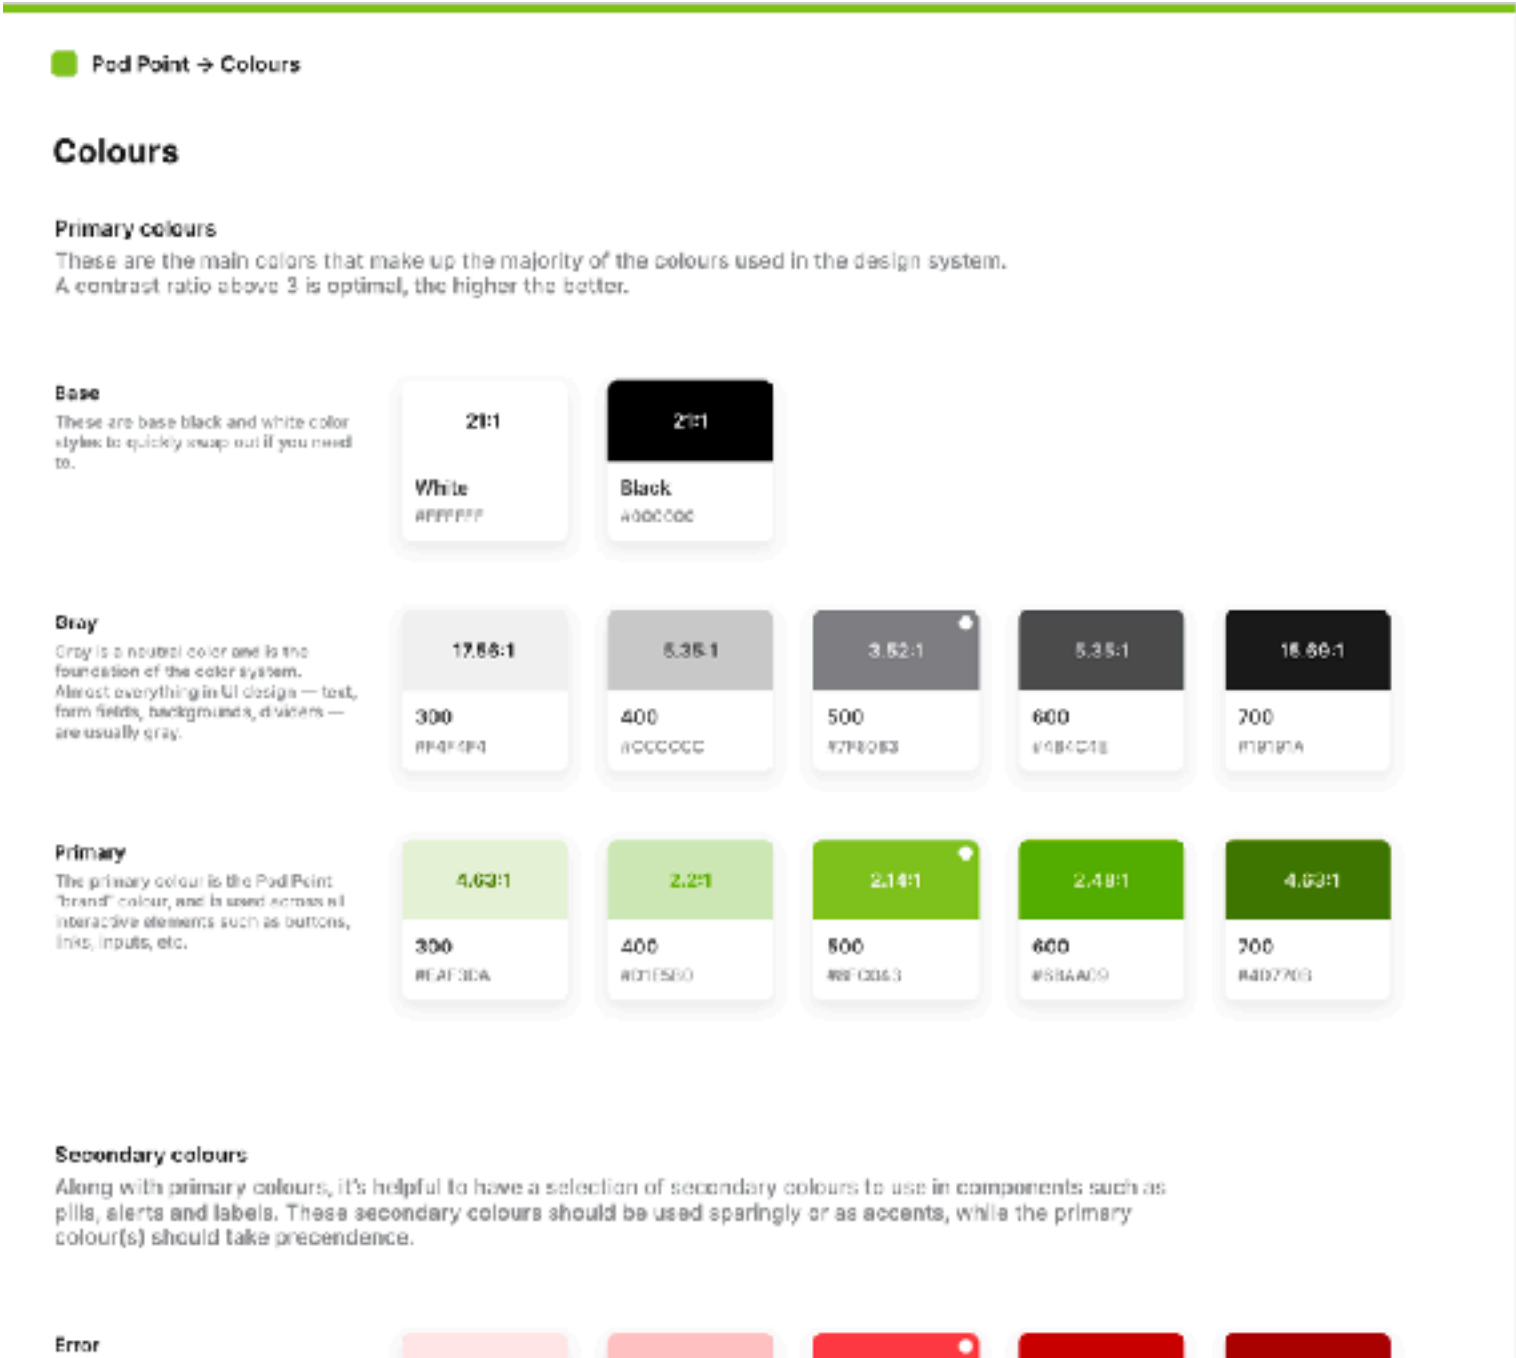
Pod Point → Colours

Colours

Primary colours

These are the main colors that make up the majority of the colours used in the design system. A contrast ratio above 3 is optimal, the higher the better.

Base

These are base black and white color styles to quickly swap out if you need to.

21:1

White

#FFFFFF

21:1

Black

#000000

Gray

Gray is a neutral color and is the foundation of the color system. Almost everything in UI design — text, form fields, backgrounds, dividers — are usually gray.

17.86:1

300

#F4F4F4

5.35:1

400

#CCCCCC

3.52:1

500

#7F8083

5.35:1

600

#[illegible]

18.60:1

700

#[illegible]

Primary

The primary colour is the Pod Point "brand" colour, and is used across all interactive elements such as buttons, links, inputs, etc.

4.63:1

300

#EAF3DA

2.2:1

400

#D1E5B0

2.14:1

500

#8FC043

2.48:1

600

#5BAA09

4.63:1

700

#407708

Secondary colours

Along with primary colours, it's helpful to have a selection of secondary colours to use in components such as pills, alerts and labels. These secondary colours should be used sparingly or as accents, while the primary colour(s) should take precendence.

Error